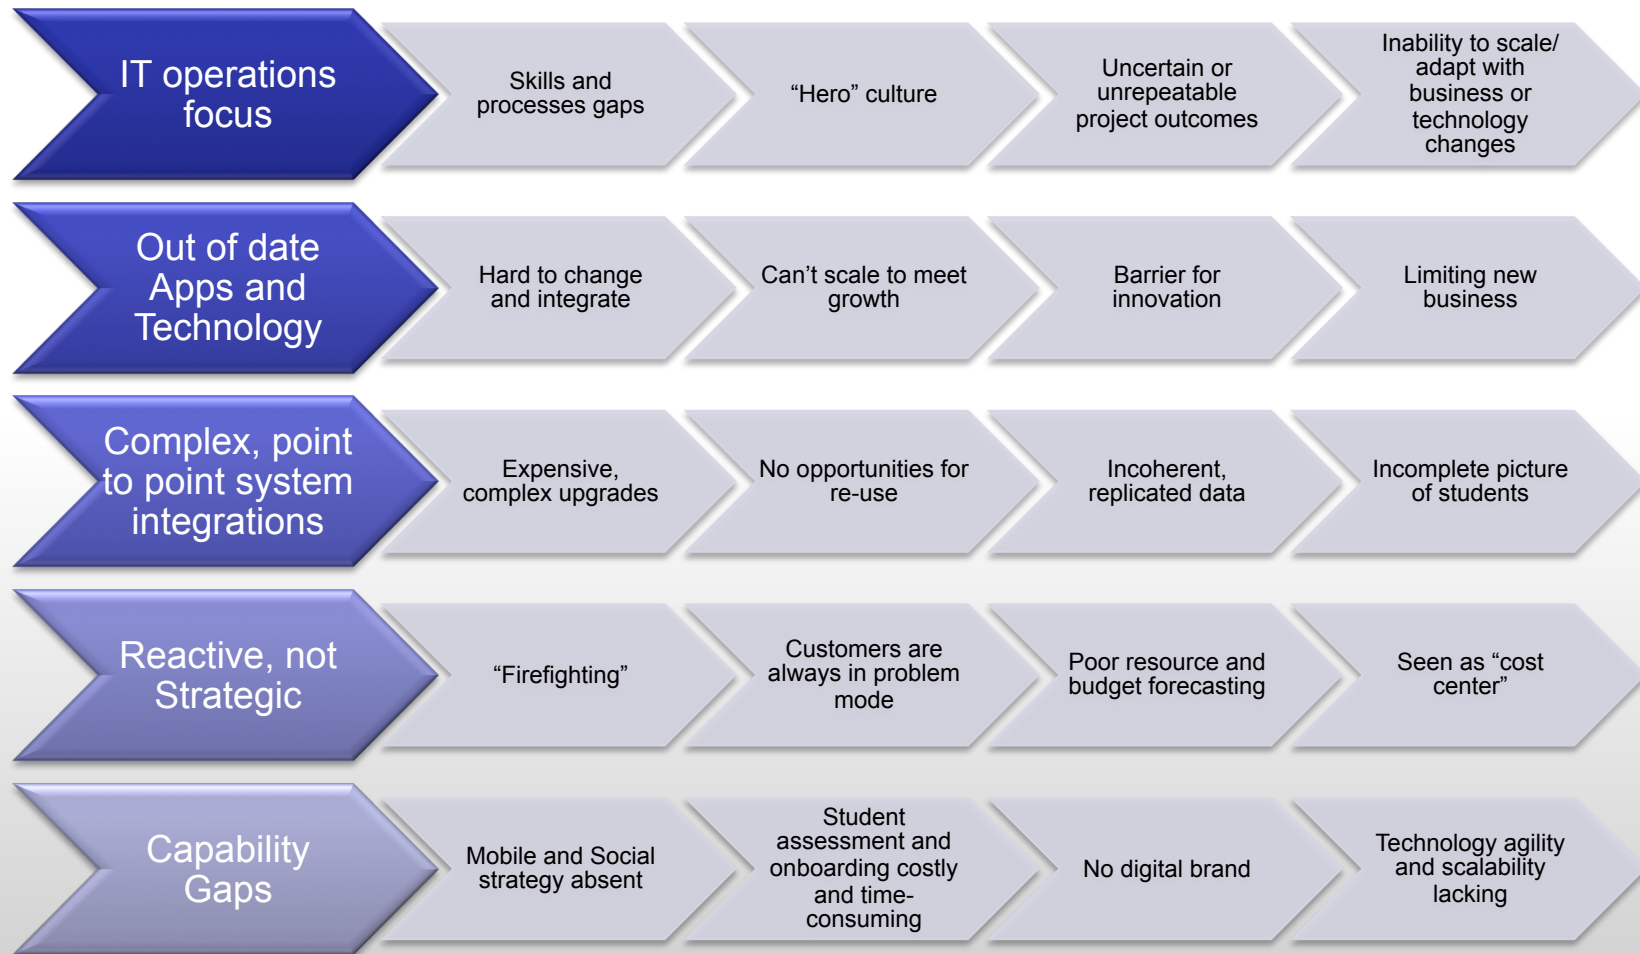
IT operations focus

Skills and processes gaps

“Hero” culture

Uncertain or unrepeatable project outcomes

Inability to scale/ adapt with business or technology changes

Out of date Apps and Technology

Hard to change and integrate

Can’t scale to meet growth

Barrier for innovation

Limiting new business

Complex, point to point system integrations

Expensive, complex upgrades

No opportunities for re-use

Incoherent, replicated data

Incomplete picture of students

Reactive, not Strategic

“Firefighting”

Customers are always in problem mode

Poor resource and budget forecasting

Seen as “cost center”

Capability Gaps

Mobile and Social strategy absent

Student assessment and onboarding costly and time-consuming

No digital brand

Technology agility and scalability lacking